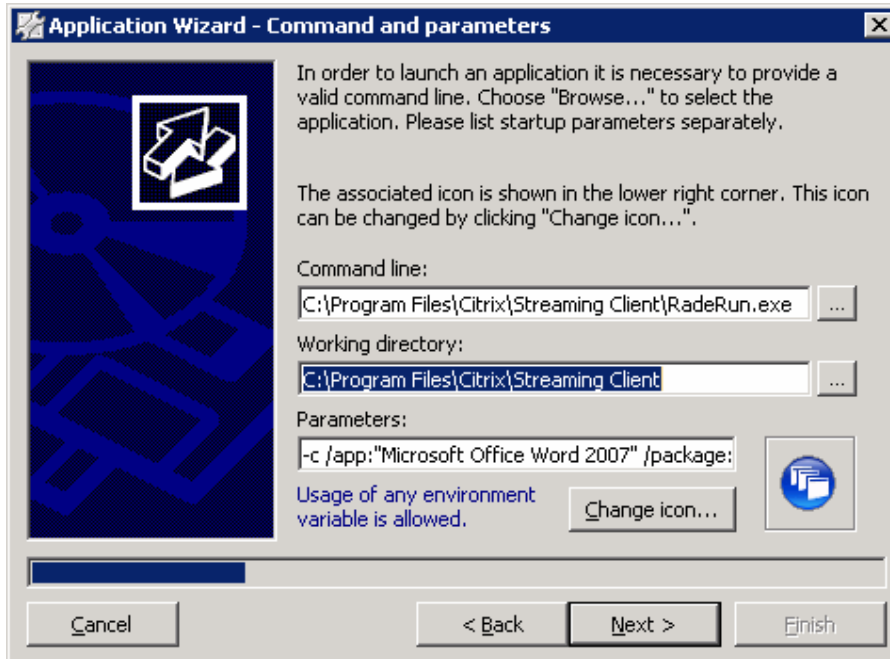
Application Wizard - Command and parameters

In order to launch an application it is necessary to provide a valid command line. Choose "Browse..." to select the application. Please list startup parameters separately.

The associated icon is shown in the lower right corner. This icon can be changed by clicking "Change icon...".

Command line:

C:\Program Files\Citrix\Streaming Client\RadeRun.exe

...

Working directory:

C:\Program Files\Citrix\Streaming Client

...

Parameters:

-c /app:"Microsoft Office Word 2007" /package:

Usage of any environment variable is allowed.

Change icon...

Cancel

< Back

Next >

Finish